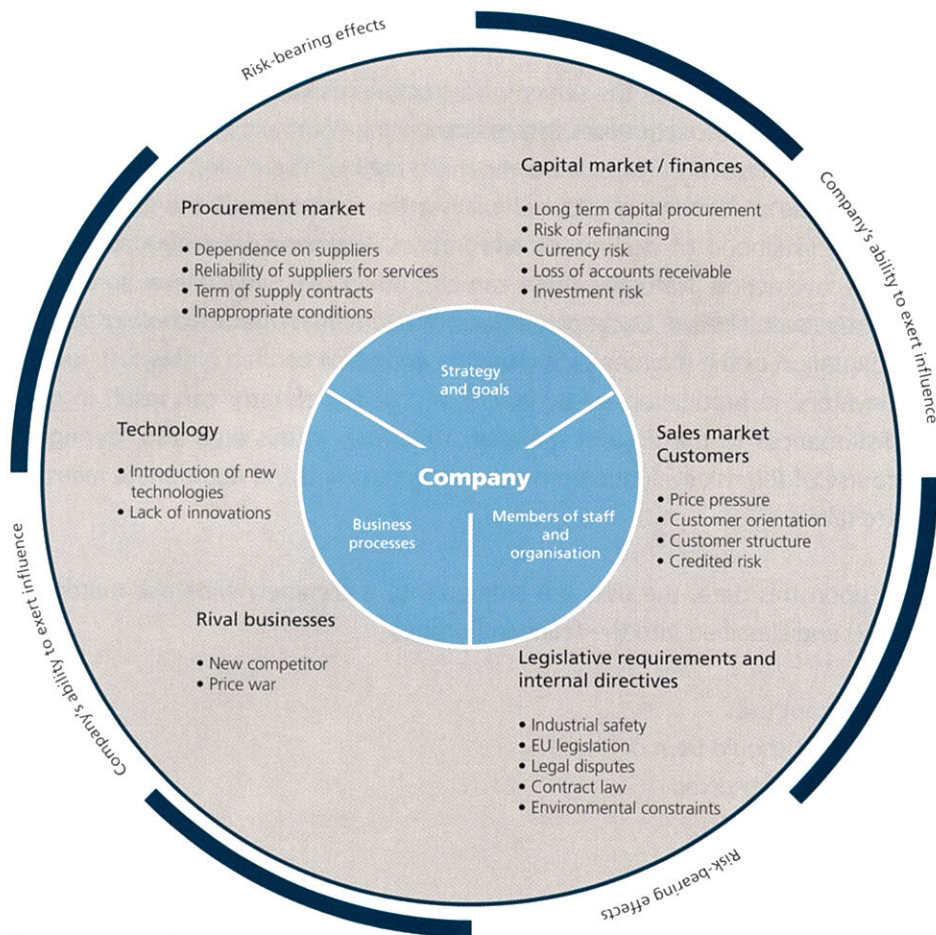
Risk-bearing effects

Company's ability to exert influence

Capital market / finances

• Long term capital procurement
• Risk of refinancing
• Currency risk
• Loss of accounts receivable
• Investment risk

Procurement market

• Dependence on suppliers
• Reliability of suppliers for services
• Term of supply contracts
• Inappropriate conditions

Strategy and goals

Technology

• Introduction of new technologies
• Lack of innovations

Company

Business processes

Members of staff and organisation

Sales market Customers

• Price pressure
• Customer orientation
• Customer structure
• Credited risk

Rival businesses

• New competitor
• Price war

Legislative requirements and internal directives

• Industrial safety
• EU legislation
• Legal disputes
• Contract law
• Environmental constraints

Company's ability to exert influence

Risk-bearing effects